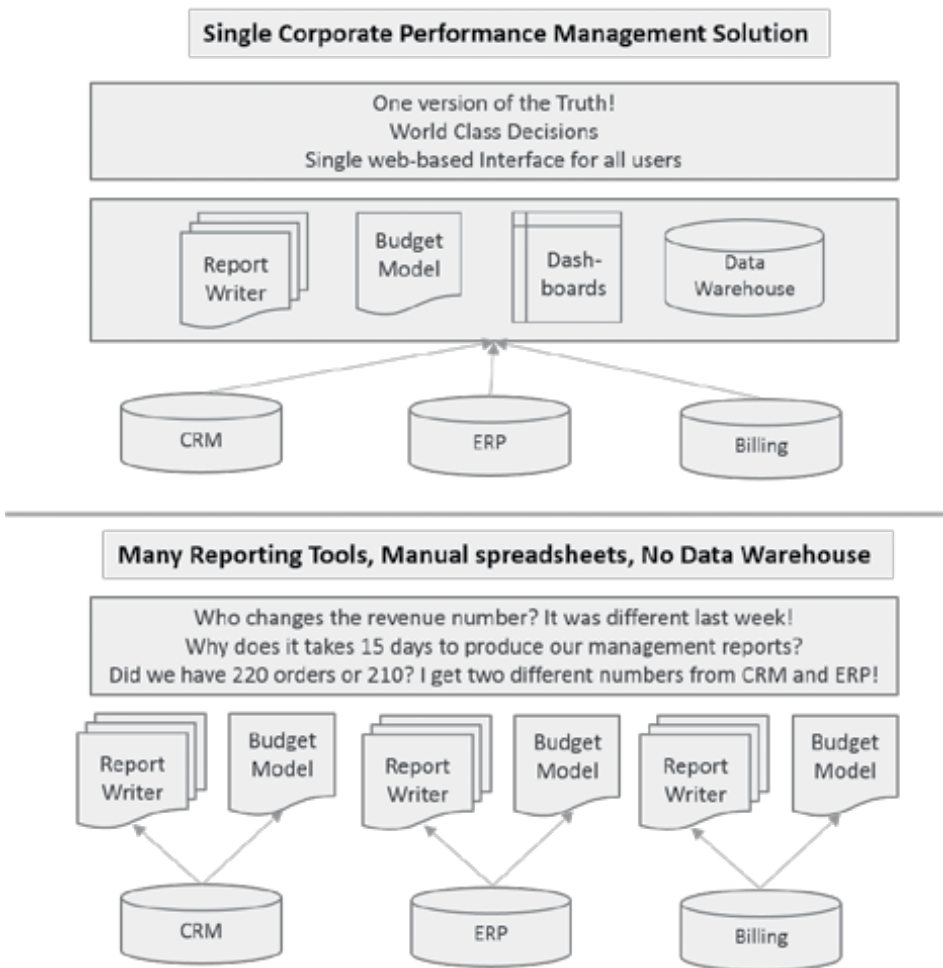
Single Corporate Performance Management Solution

One version of the Truth!
World Class Decisions
Single web-based Interface for all users

Report Writer

Budget Model

Dash-boards

Data Warehouse

CRM

ERP

Billing

Many Reporting Tools, Manual spreadsheets, No Data Warehouse

Who changes the revenue number? It was different last week!
Why does it takes 15 days to produce our management reports?
Did we have 220 orders or 210? I get two different numbers from CRM and ERP!

Report Writer

Budget Model

Report Writer

Budget Model

Report Writer

Budget Model

CRM

ERP

Billing